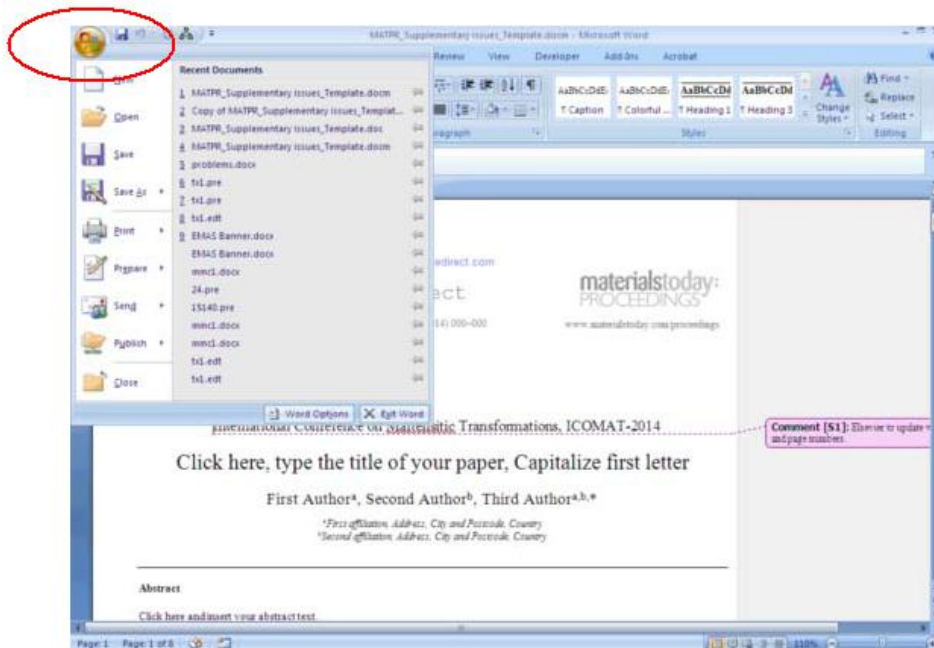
MATPR_Supplementary issues_Template.docm - Microsoft Word

Review View Developer Add-Ins Acrobat

Recent Documents

1 MATPR_Supplementary issues_Template.docm
2 Copy of MATPR_Supplementary issues_Templat...
3 MATPR_Supplementary issues_Template.doc
4 MATPR_Supplementary issues_Template.docm
5 problems.docx
6 tx1.pre
7 tx1.pre
8 tx1.edt
9 EMAS Banner.docx
EMAS Banner.docx
mmc1.docx
24.pre
15140.pre
mmc1.docx
mmc1.docx
tx1.edt
tx1.edt

New
Open
Save
Save As
Print
Prepare
Send
Publish
Close

Word Options
Exit Word

AaBbCcDdE
¶ Caption
AaBbCcDdE
¶ Colorful ...
AaBbCcDd
¶ Heading 1
AaBbCcDd
¶ Heading 3
Change Styles
Find
Replace
Select
Editing
Styles
agraph

edirect.com
ect
14) 000-000
materialstoday: PROCEEDINGS
www.materialstoday.com/proceedings

International Conference on Martensitic Transformations, ICOMAT-2014

Comment [S1]: Elsevier to update with and page numbers.

Click here, type the title of your paper, Capitalize first letter

First Author$^a$, Second Author$^b$, Third Author$^{a,b,*}$

$^a$First affiliation, Address, City and Postcode, Country
$^b$Second affiliation, Address, City and Postcode, Country

Abstract

Click here and insert your abstract text.

Page: 1 Page: 1 of 8 110%